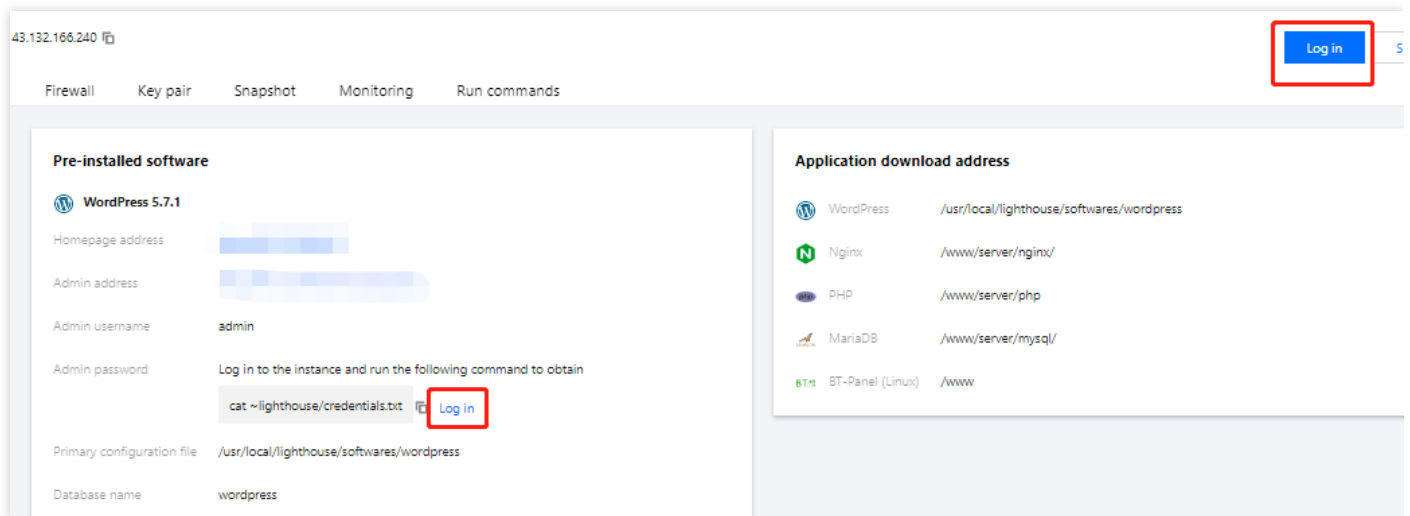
43.132.166.240

Log in

S

Firewall Key pair Snapshot Monitoring Run commands

Pre-installed software

WordPress 5.7.1

Homepage address

Admin address

Admin username admin

Admin password Log in to the instance and run the following command to obtain

cat ~lighthouse/credentials.txt Log in

Primary configuration file /usr/local/lighthouse/softwares/wordpress

Database name wordpress

Application download address

WordPress /usr/local/lighthouse/softwares/wordpress

Nginx /www/server/nginx/

PHP /www/server/php

MariaDB /www/server/mysql/

BT-Panel (Linux) /www